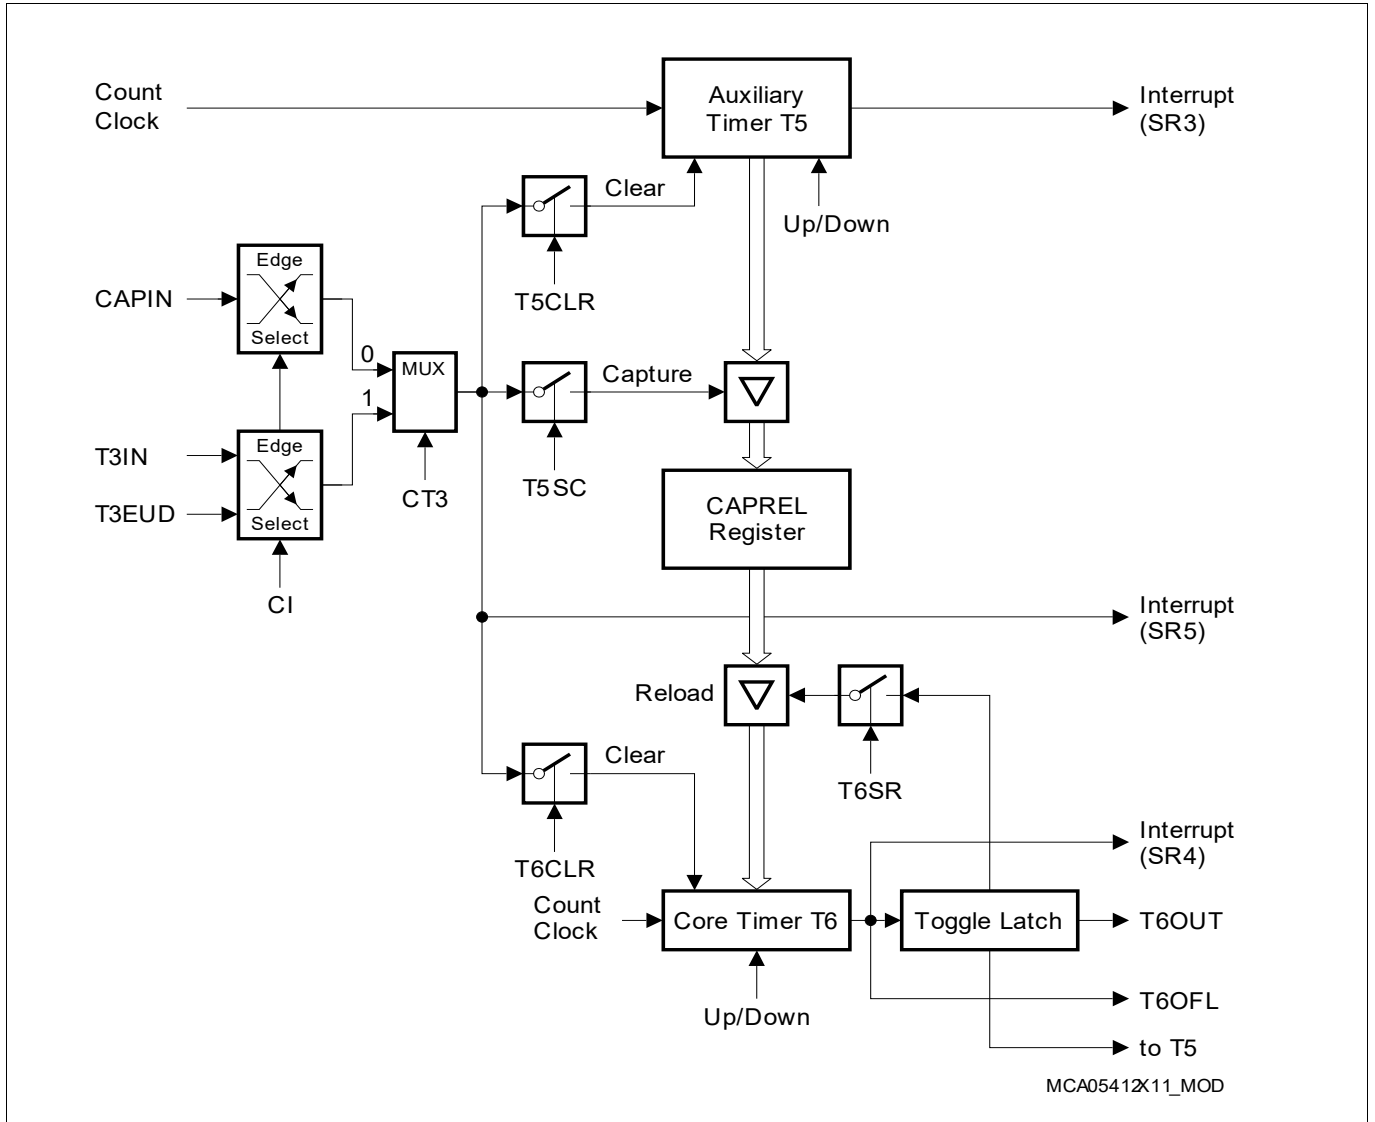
Count Clock

Auxiliary Timer T5

Interrupt (SR3)

Clear

Up/Down

Edge

CAPIN

Select

T5CLR

0

MUX

Capture

1

T3IN

Edge

T3EUD

Select

CT3

T5SC

CAPREL Register

CI

Interrupt (SR5)

Reload

T6SR

Clear

T6CLR

Interrupt (SR4)

Count Clock

Core Timer T6

Toggle Latch

T6OUT

Up/Down

T6OFL

to T5

MCA05412X11_MOD